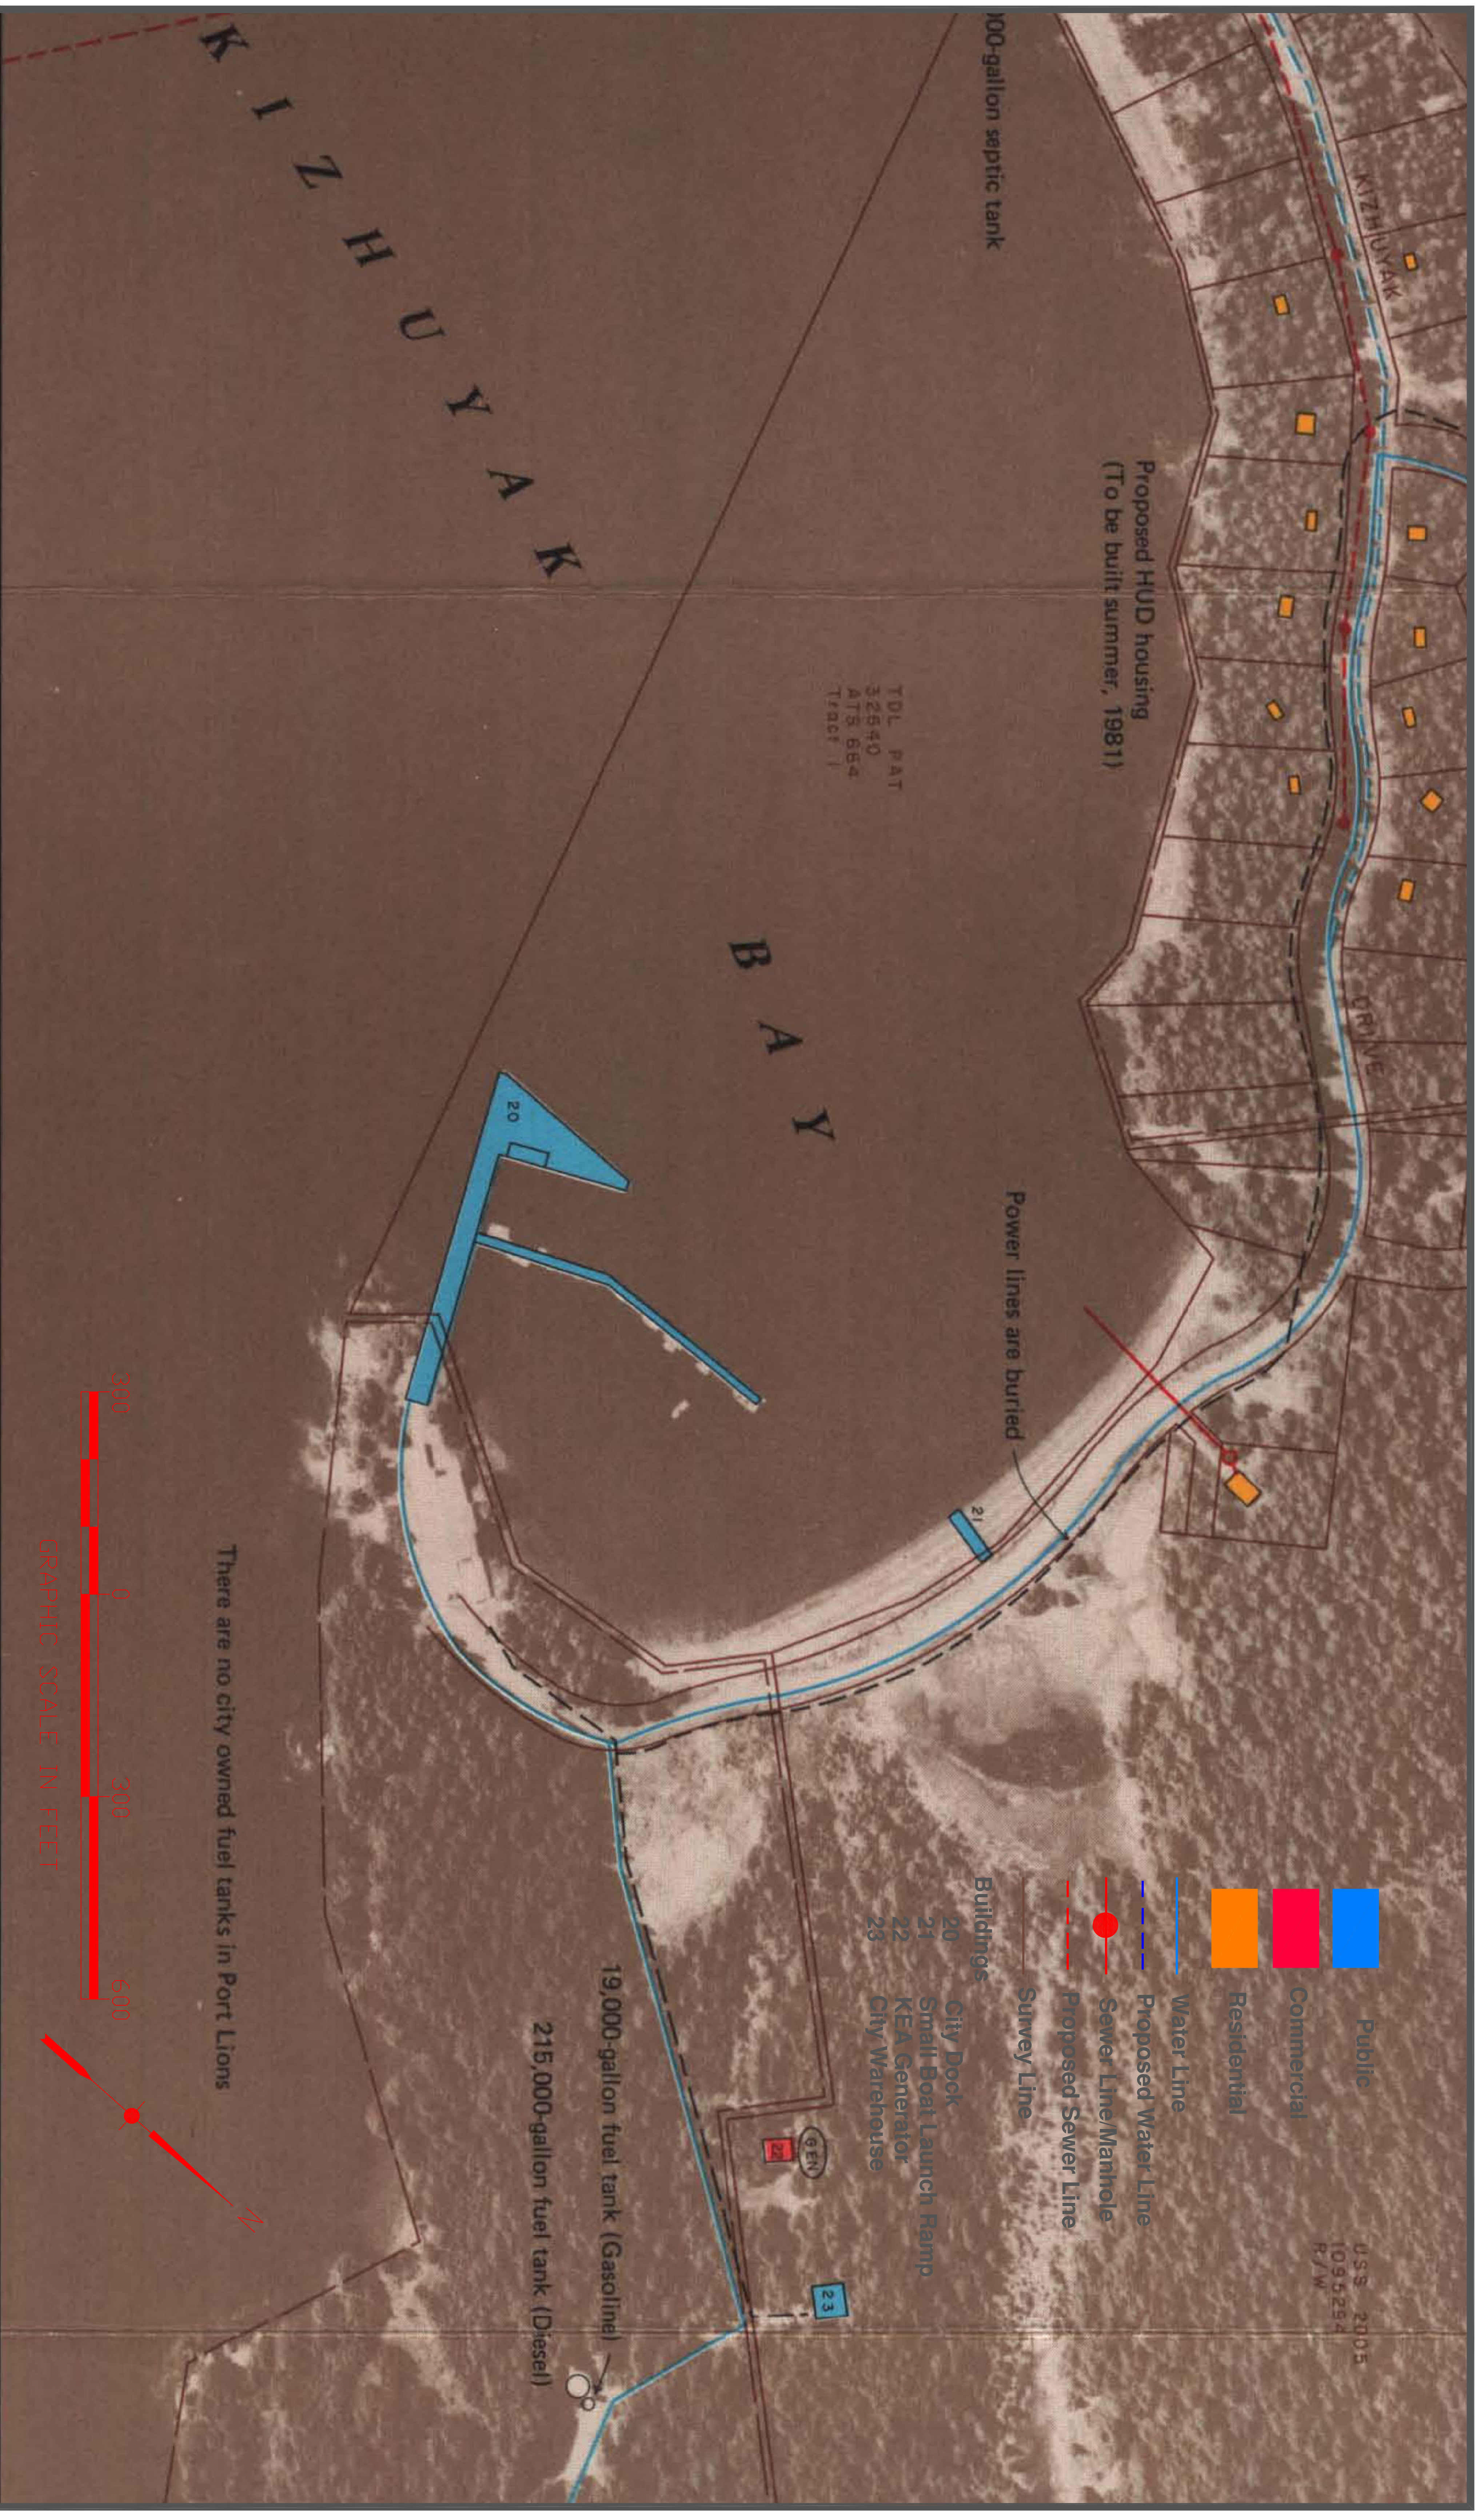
KIZHUYAK BAY

00-gallon septic tank

Proposed HUD housing (To be built summer, 1981)

TDL PAT 32540 ATS 664 Tract I

KIZHUYAK

DRIVE

Power lines are buried

20

21

22

23

GEN

There are no city owned fuel tanks in Port Lions

19,000-gallon fuel tank (Gasoline)

215,000-gallon fuel tank (Diesel)

USS 2005 1095294 R/W

Public
Commercial
Residential
Water Line
Proposed Water Line
Sewer Line/Manhole
Proposed Sewer Line
Survey Line

Buildings
20 City Dock
21 Small Boat Launch Ramp
22 KEA Generator
23 City Warehouse

300 0 300 600
GRAPHIC SCALE IN FEET

N